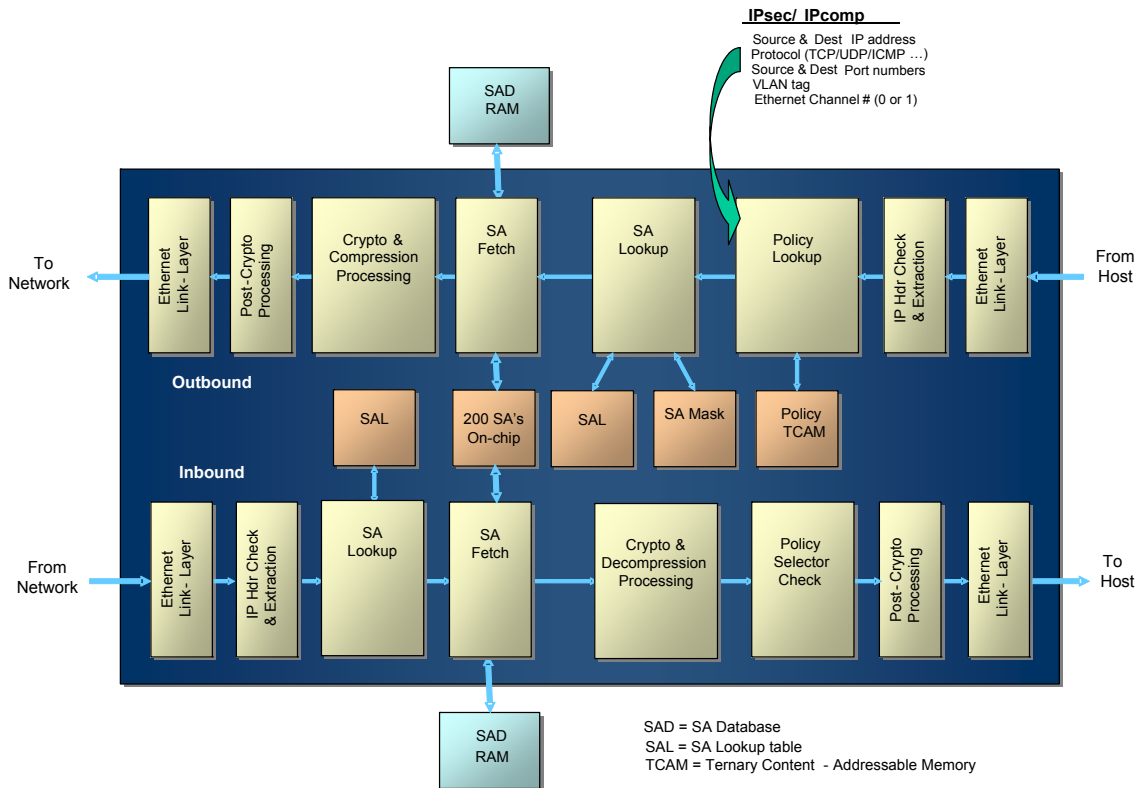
IPsec/ IPcomp
Source & Dest IP address
Protocol (TCP/UDP/ICMP …)
Source & Dest Port numbers
VLAN tag
Ethernet Channel # (0 or 1)

SAD RAM

To Network

Ethernet Link - Layer

Post-Crypto Processing

Crypto & Compression Processing

SA Fetch

SA Lookup

Policy Lookup

IP Hdr Check & Extraction

Ethernet Link - Layer

From Host

Outbound

SAL

200 SA's On-chip

SAL

SA Mask

Policy TCAM

Inbound

From Network

Ethernet Link - Layer

IP Hdr Check & Extraction

SA Lookup

SA Fetch

Crypto & Decompression Processing

Policy Selector Check

Post - Crypto Processing

Ethernet Link - Layer

To Host

SAD RAM

SAD = SA Database
SAL = SA Lookup table
TCAM = Ternary Content - Addressable Memory